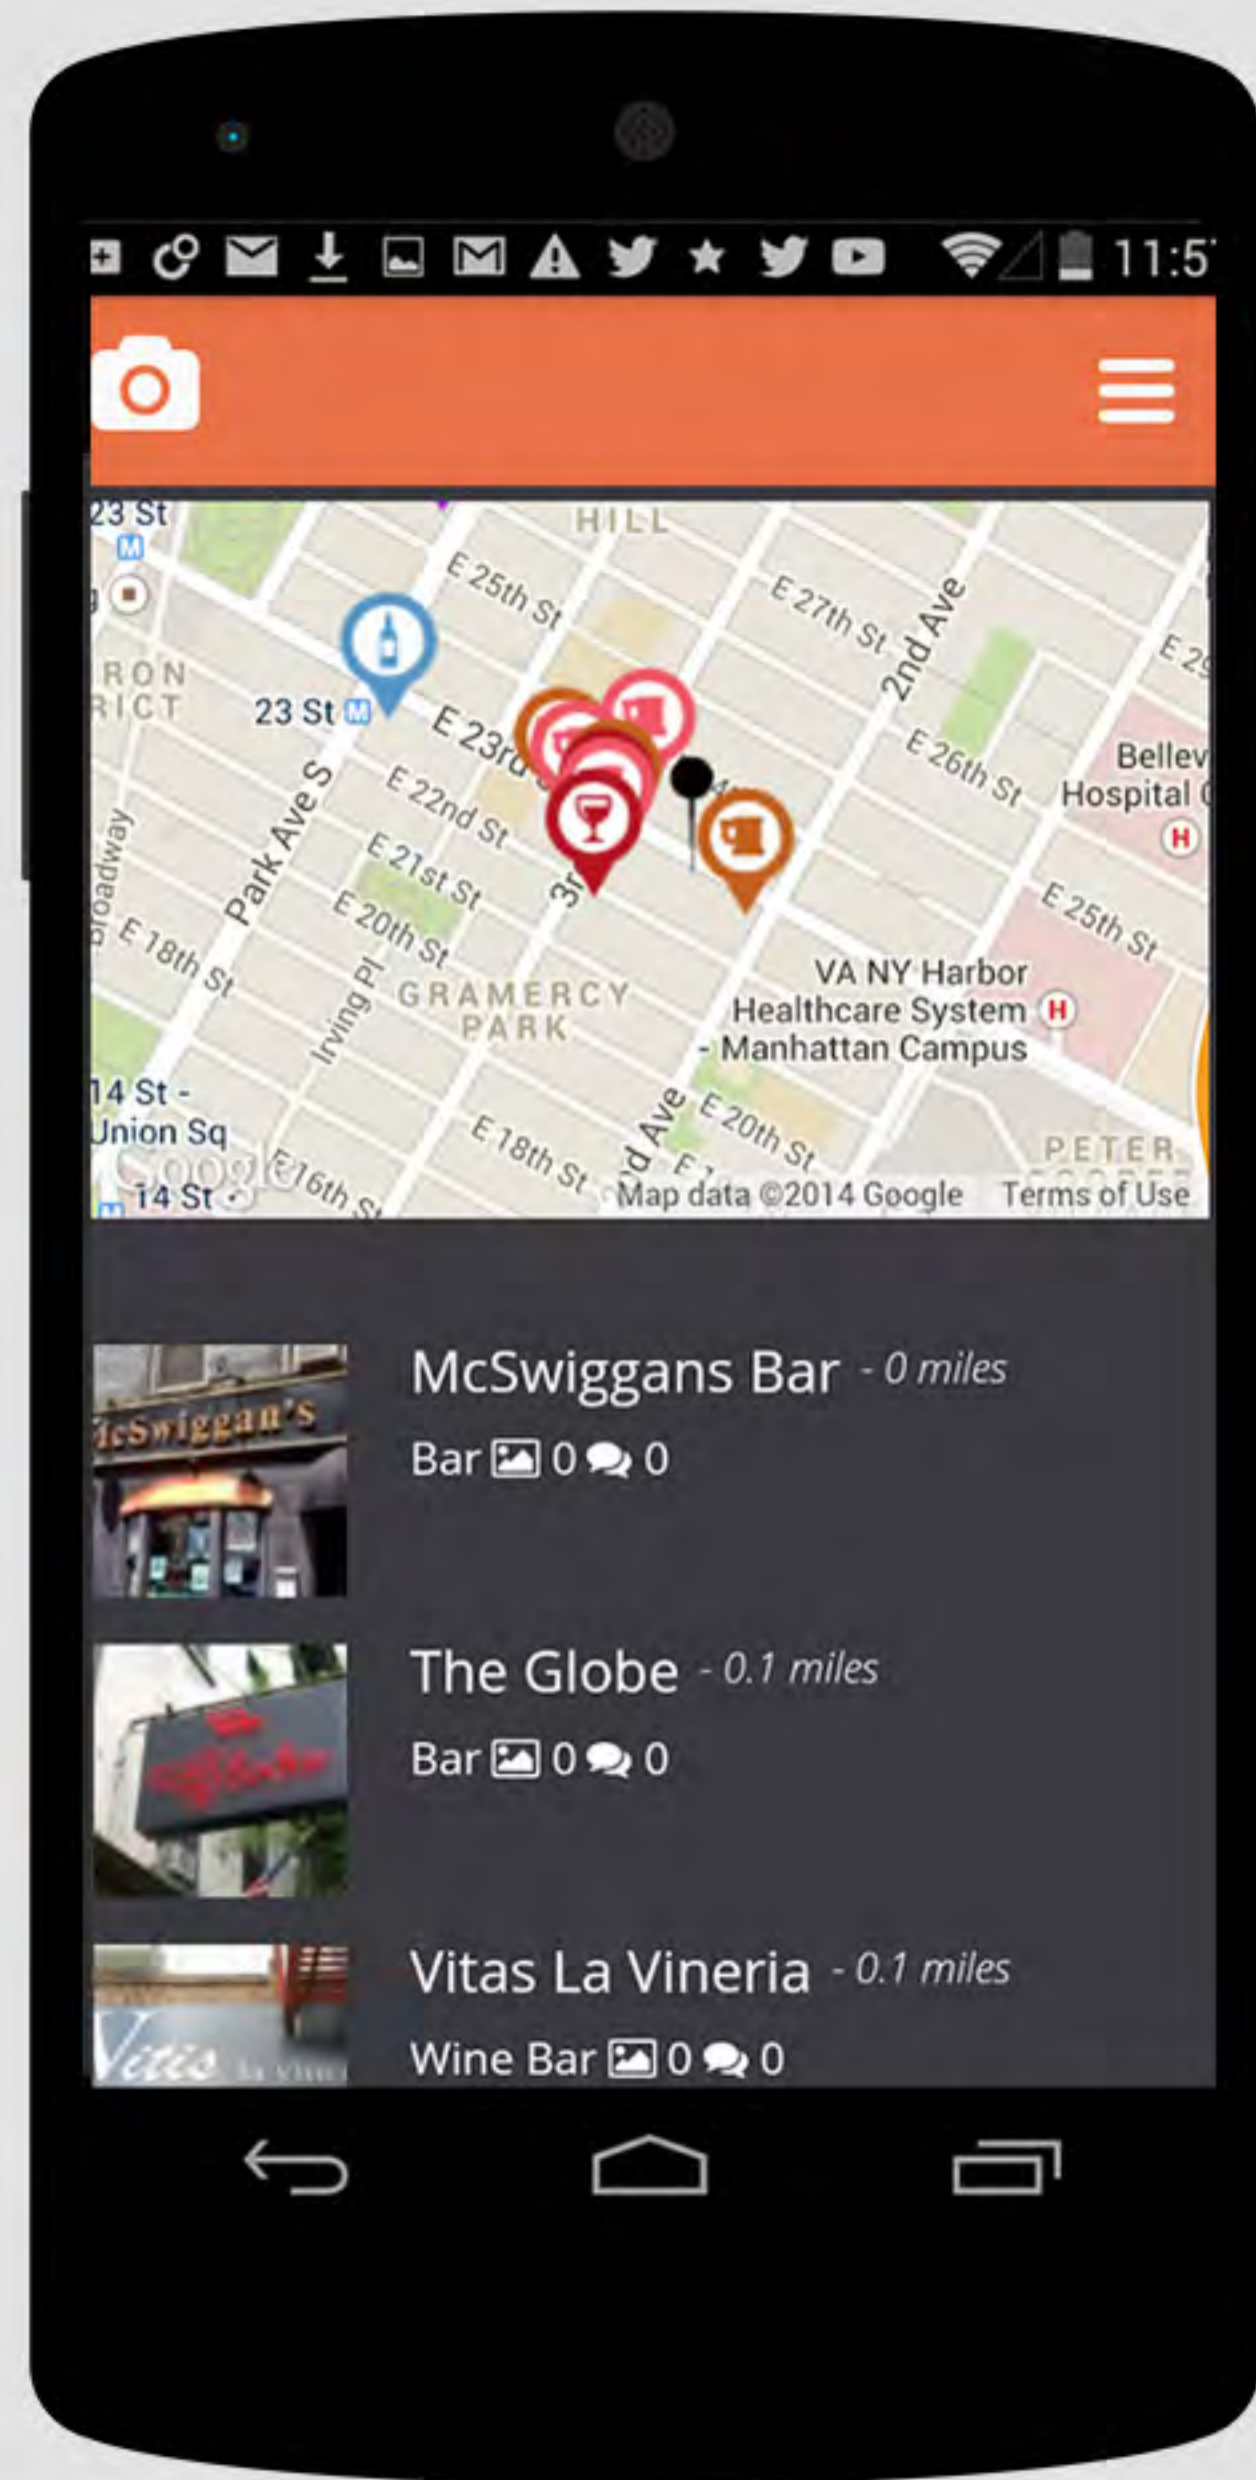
11:5

23 St

HILL

E 25th St

E 27th St

2nd Ave

E 2

RON
RICT

23 St

E 23rd

E 26th St

Bellev
Hospital

E 22nd St

E 21st St

Broadway

Park Ave S

3r

E 25th St

E 18th St

E 20th St

Irving Pl

GRAMERCY PARK

VA NY Harbor Healthcare System - Manhattan Campus

14 St - Union Sq

E 18th St

d Ave

E 20th St

PETER

Google

E 16th St

14 St

Map data ©2014 Google

Terms of Use

McSwiggans Bar - 0 miles

Bar 0 0

McSwiggan's

The Globe - 0.1 miles

Bar 0 0

Vitas La Vineria - 0.1 miles

Wine Bar 0 0

Vitis